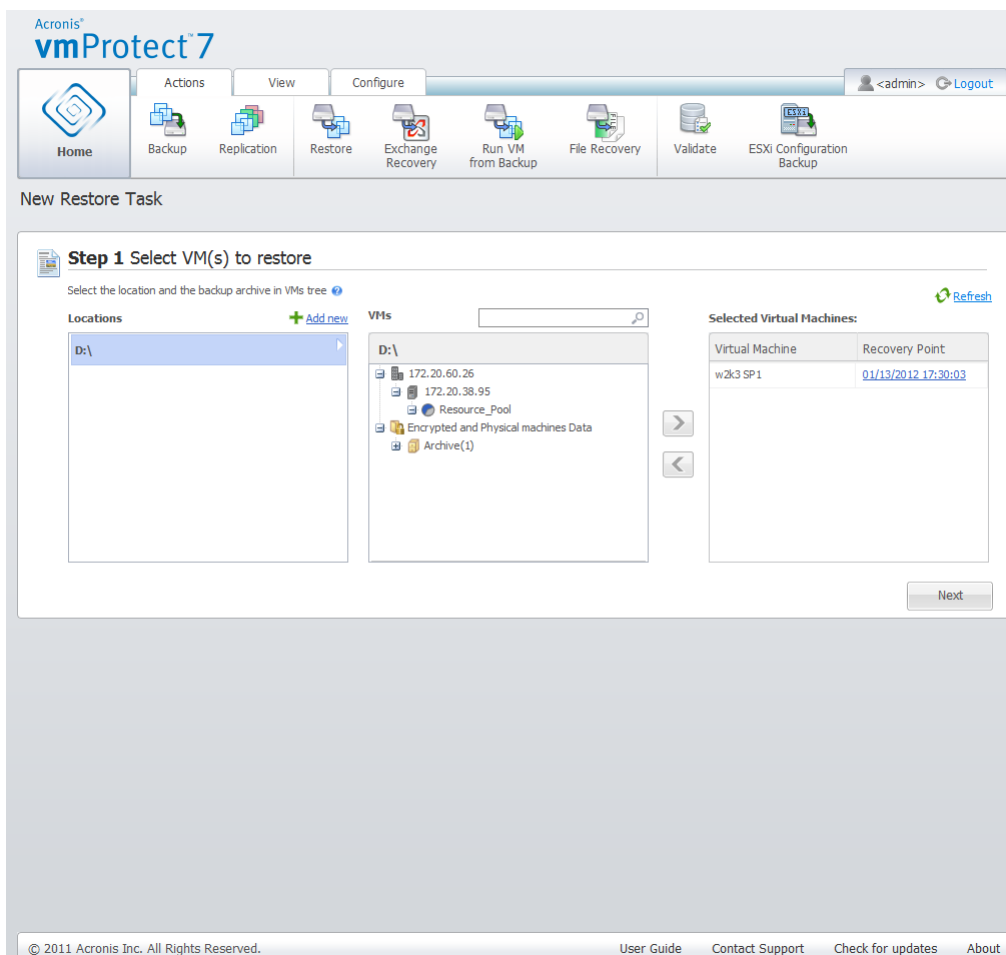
Acronis®
vmProtect™ 7

Actions | View | Configure

<admin> Logout

Home

Backup
Replication
Restore
Exchange Recovery
Run VM from Backup
File Recovery
Validate
ESXi Configuration Backup

New Restore Task

Step 1 Select VM(s) to restore

Select the location and the backup archive in VMs tree

Refresh

Locations
Add new

D:\

VMs

D:\

172.20.60.26
172.20.38.95
Resource_Pool
Encrypted and Physical machines Data
Archive(1)

Selected Virtual Machines:

| Virtual Machine | Recovery Point |
|---|---|
| w2k3 SP1 | 01/13/2012 17:30:03 |

Next

© 2011 Acronis Inc. All Rights Reserved.
User Guide
Contact Support
Check for updates
About